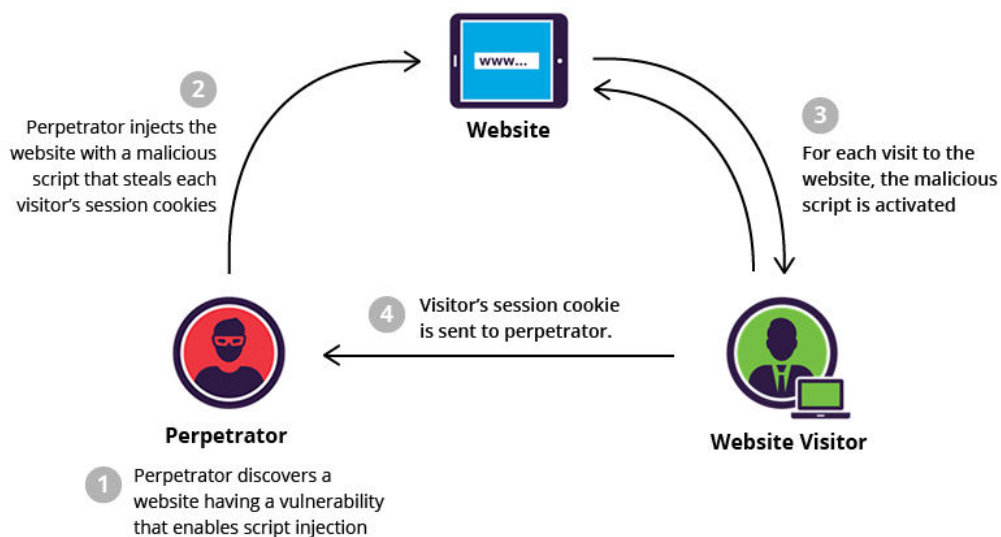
www...

Website

2

Perpetrator injects the website with a malicious script that steals each visitor's session cookies

3

For each visit to the website, the malicious script is activated

4

Visitor's session cookie is sent to perpetrator.

Perpetrator

Website Visitor

1

Perpetrator discovers a website having a vulnerability that enables script injection